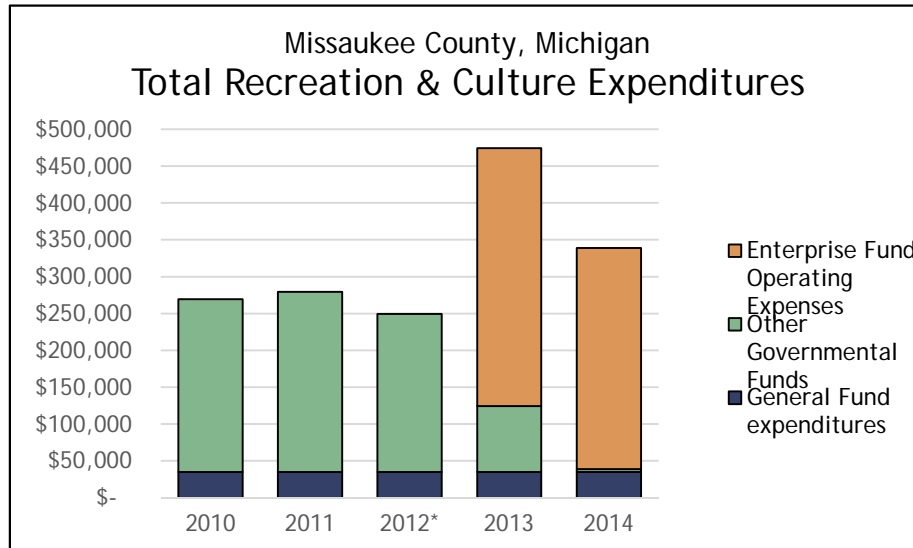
Missaukee County, Michigan
Total Recreation & Culture Expenditures

$500,000
$450,000
$400,000
$350,000
$300,000
$250,000
$200,000
$150,000
$100,000
$50,000
$-

2010
2011
2012*
2013
2014

Enterprise Fund Operating Expenses
Other Governmental Funds
General Fund expenditures